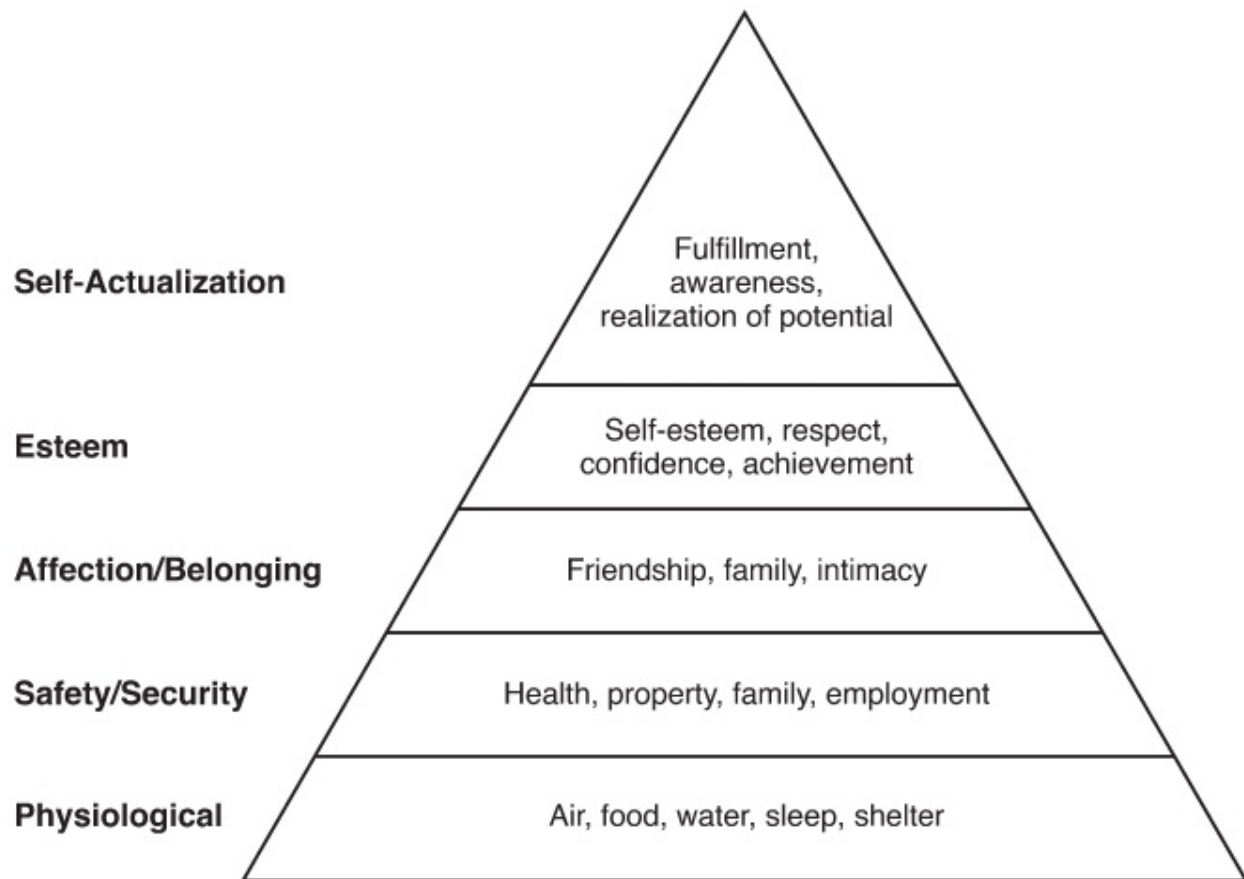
Self-Actualization

Fulfillment, awareness, realization of potential

Esteem

Self-esteem, respect, confidence, achievement

Affection/Belonging

Friendship, family, intimacy

Safety/Security

Health, property, family, employment

Physiological

Air, food, water, sleep, shelter